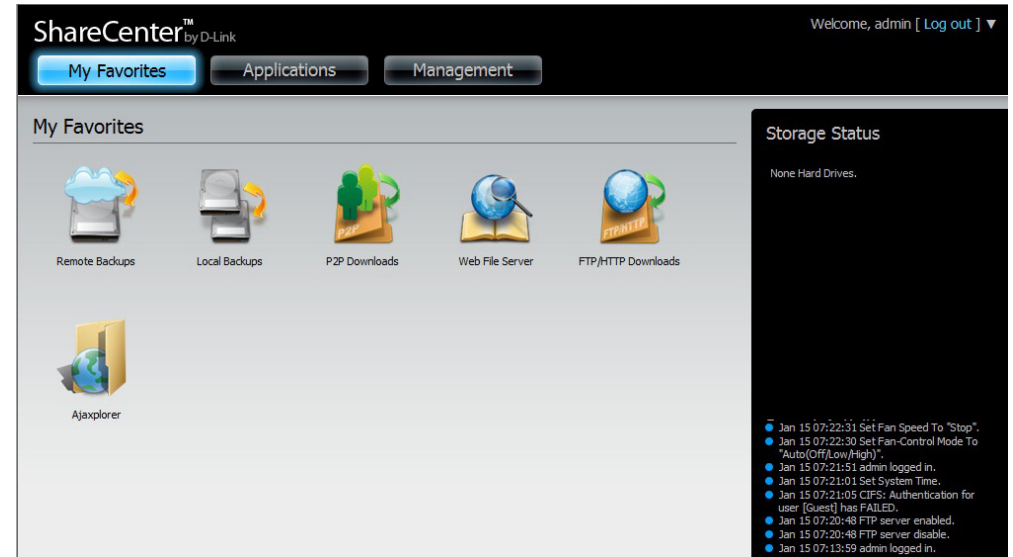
ShareCenter™ by D-Link

Welcome, admin [ Log out ] ▼

My Favorites
Applications
Management

My Favorites

Remote Backups
Local Backups
P2P
P2P Downloads
Web File Server
FTP/HTTP
FTP/HTTP Downloads
Ajaxplorer

Storage Status

None Hard Drives.

Jan 15 07:22:31 Set Fan Speed To "Stop".
Jan 15 07:22:30 Set Fan-Control Mode To "Auto(Off/Low/High)".
Jan 15 07:21:51 admin logged in.
Jan 15 07:21:01 Set System Time.
Jan 15 07:21:05 CIFS: Authentication for user [Guest] has FAILED.
Jan 15 07:20:48 FTP server enabled.
Jan 15 07:20:48 FTP server disable.
Jan 15 07:13:59 admin logged in.